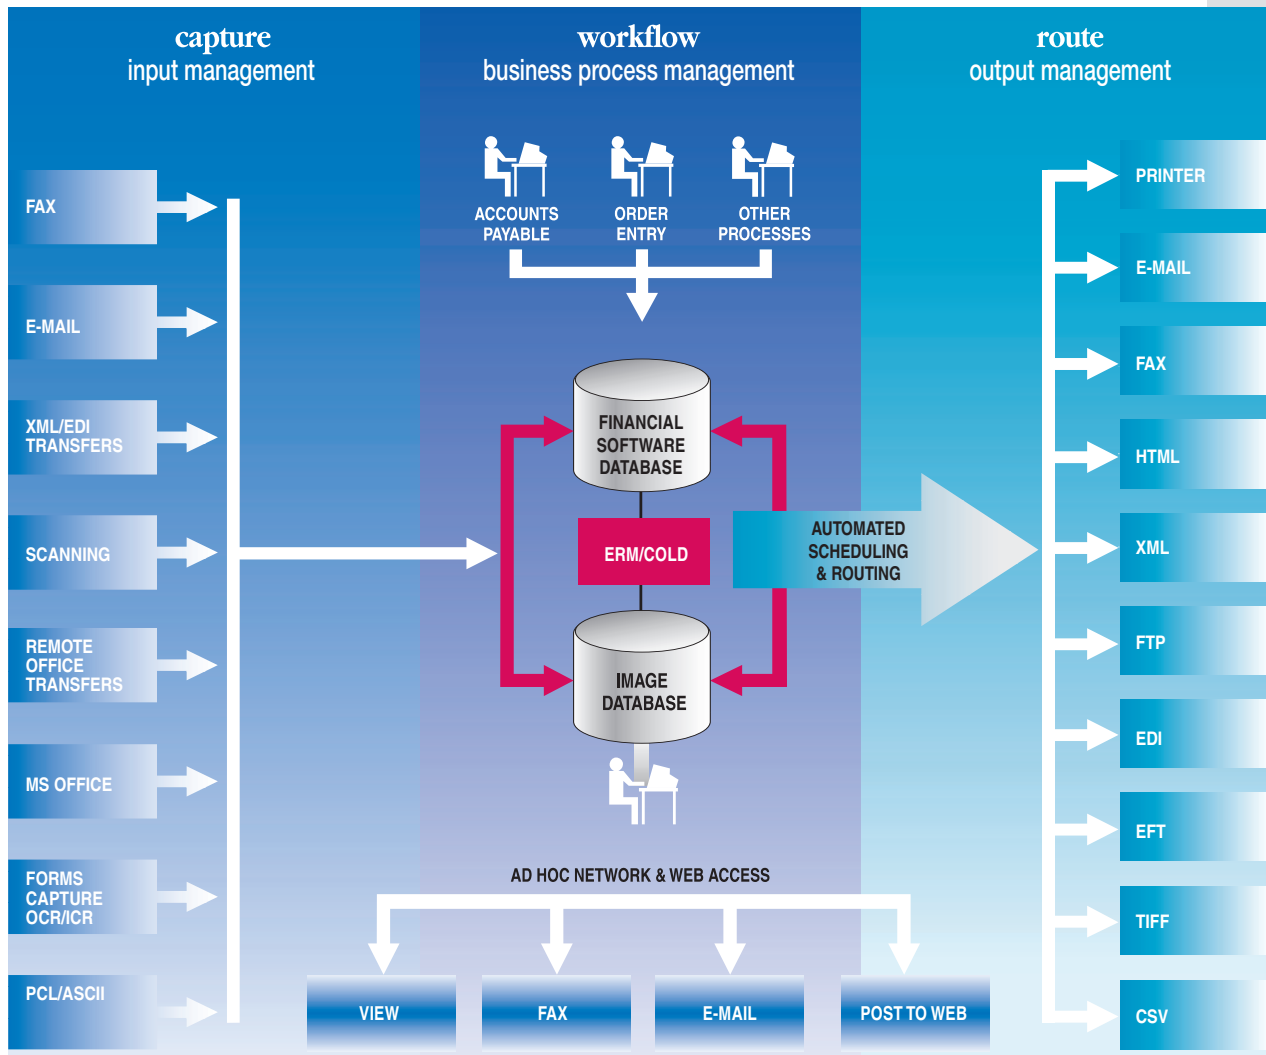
capture
input management

workflow
business process management

route
output management

FAX

E-MAIL

XML/EDI TRANSFERS

SCANNING

REMOTE OFFICE TRANSFERS

MS OFFICE

FORMS CAPTURE OCR/ICR

PCL/ASCII

ACCOUNTS PAYABLE

ORDER ENTRY

OTHER PROCESSES

FINANCIAL SOFTWARE DATABASE

ERM/COLD

IMAGE DATABASE

AUTOMATED SCHEDULING & ROUTING

AD HOC NETWORK & WEB ACCESS

VIEW

FAX

E-MAIL

POST TO WEB

PRINTER

E-MAIL

FAX

HTML

XML

FTP

EDI

EFT

TIFF

CSV